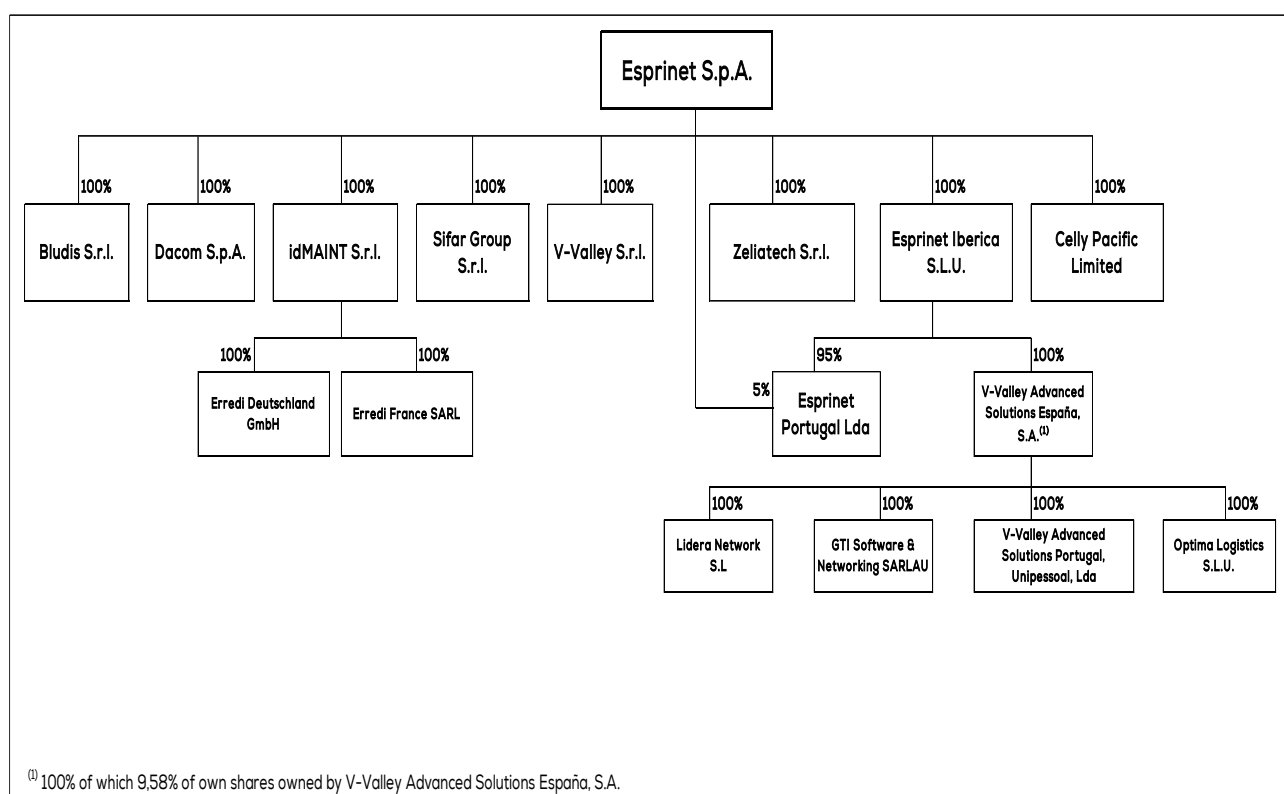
Esprinet S.p.A.

100%
Bludis S.r.l.

100%
Dacom S.p.A.

100%
idMAINT S.r.l.

100%
Sifar Group S.r.l.

100%
V-Valley S.r.l.

100%
Zeliatech S.r.l.

100%
Esprinet Iberica S.L.U.

100%
Celly Pacific Limited

100%
Erredi Deutschland GmbH

100%
Erredi France SARL

95%
5%
Esprinet Portugal Lda

100%
V-Valley Advanced Solutions España, S.A.$^{(1)}$

100%
Lidera Network S.L

100%
GTI Software & Networking SARLAU

100%
V-Valley Advanced Solutions Portugal, Unipessoal, Lda

100%
Optima Logistics S.L.U.

$^{(1)}$ 100% of which 9,58% of own shares owned by V-Valley Advanced Solutions España, S.A.